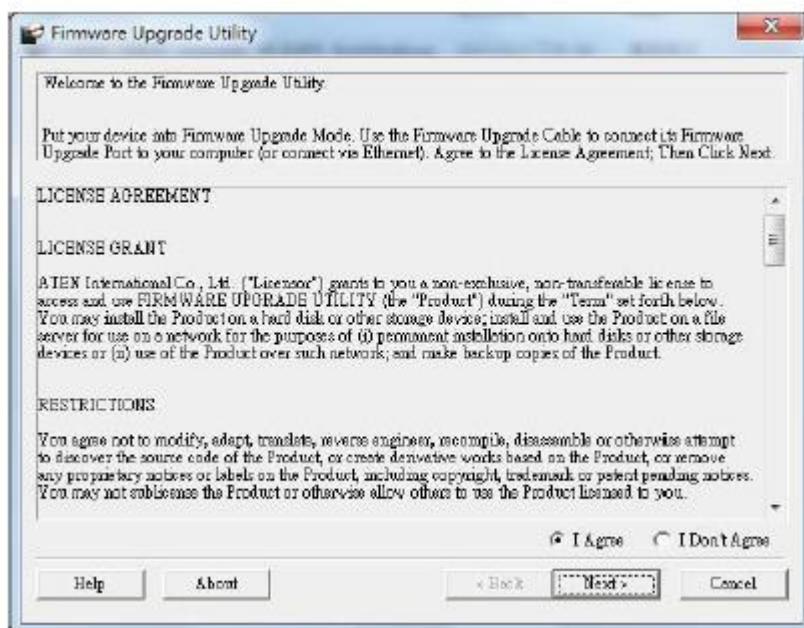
Firmware Upgrade Utility

Welcome to the Firmware Upgrade Utility.

Put your device into Firmware Upgrade Mode. Use the Firmware Upgrade Cable to connect its Firmware Upgrade Port to your computer (or connect via Ethernet). Agree to the License Agreement; Then Click Next.

LICENSE AGREEMENT

LICENSE GRANT

ATEN International Co., Ltd. ("Licensor") grants to you a non-exclusive, non-transferable license to access and use FIRMWARE UPGRADE UTILITY (the "Product") during the "Term" set forth below. You may install the Product on a hard disk or other storage device; install and use the Product on a file server for use on a network for the purposes of (i) permanent installation onto hard disks or other storage devices or (ii) use of the Product over such network; and make backup copies of the Product.

RESTRICTIONS

You agree not to modify, adapt, translate, reverse engineer, recompile, disassemble or otherwise attempt to discover the source code of the Product, or create derivative works based on the Product, or remove any proprietary notices or labels on the Product, including copyright, trademark or patent pending notices. You may not sublicense the Product or otherwise allow others to use the Product licensed to you.

I Agree

I Don't Agree

Help

About

< Back

Next >

Cancel